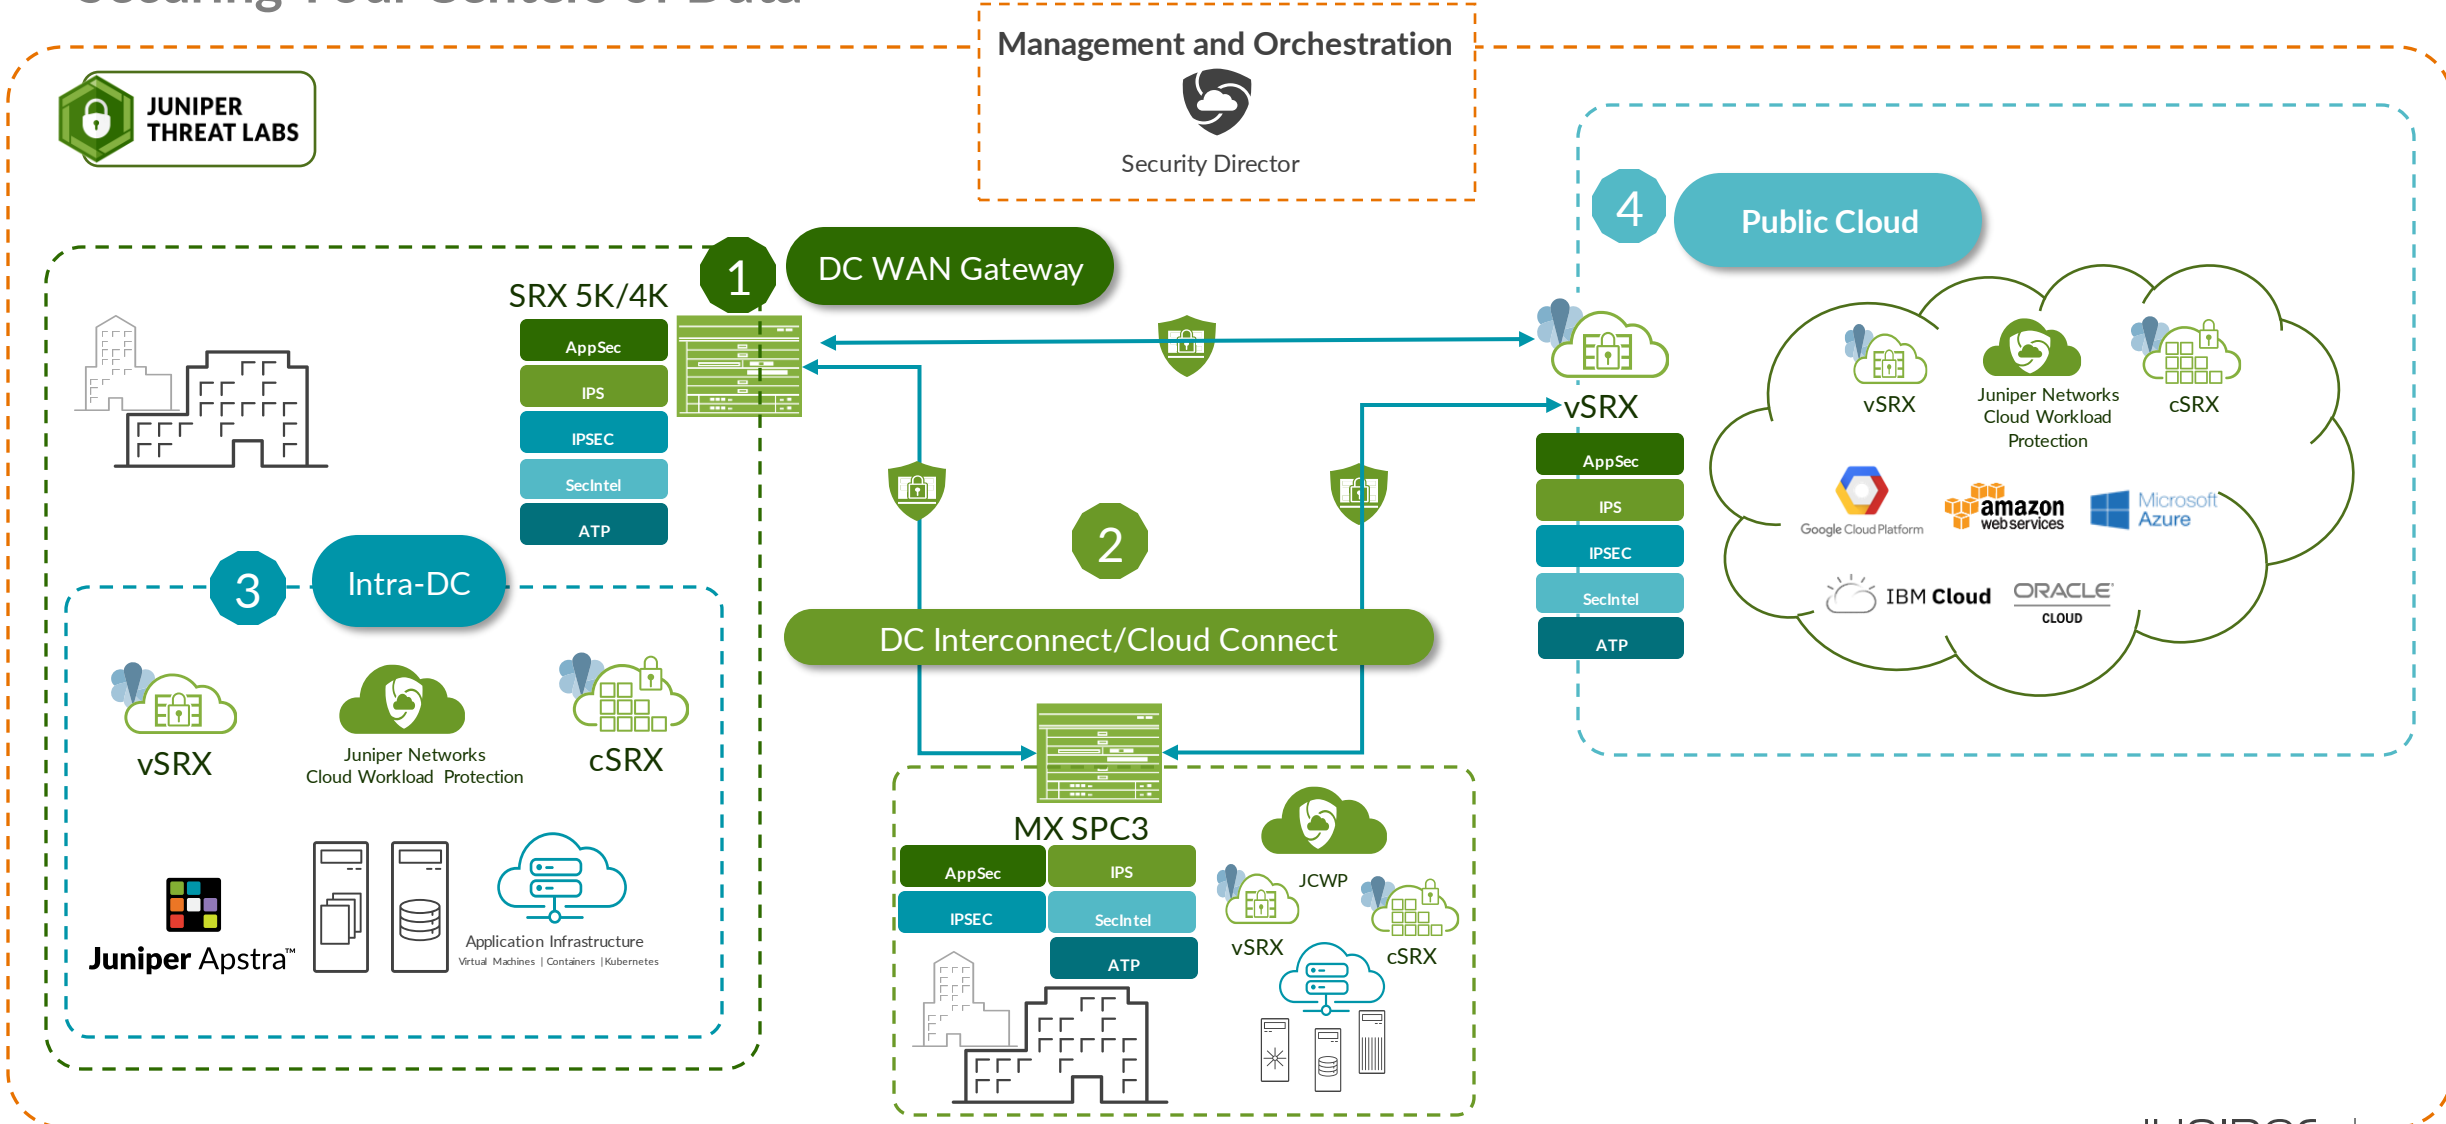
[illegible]

Management and Orchestration

Security Director

JUNIPER THREAT LABS

SRX 5K/4K

AppSec
IPS
IPSEC
SecIntel
ATP

1

DC WAN Gateway

4

Public Cloud

vSRX

AppSec
IPS
IPSEC
SecIntel
ATP

vSRX

Juniper Networks Cloud Workload Protection

cSRX

Google Cloud Platform

amazon web services

Microsoft Azure

IBM Cloud

ORACLE CLOUD

2

3

Intra-DC

DC Interconnect/Cloud Connect

vSRX

Juniper Networks Cloud Workload Protection

cSRX

Juniper Apstra™

Application Infrastructure
Virtual Machines | Containers | Kubernetes

MX SPC3

AppSec
IPS
IPSEC
SecIntel
ATP

JCWP

vSRX

cSRX